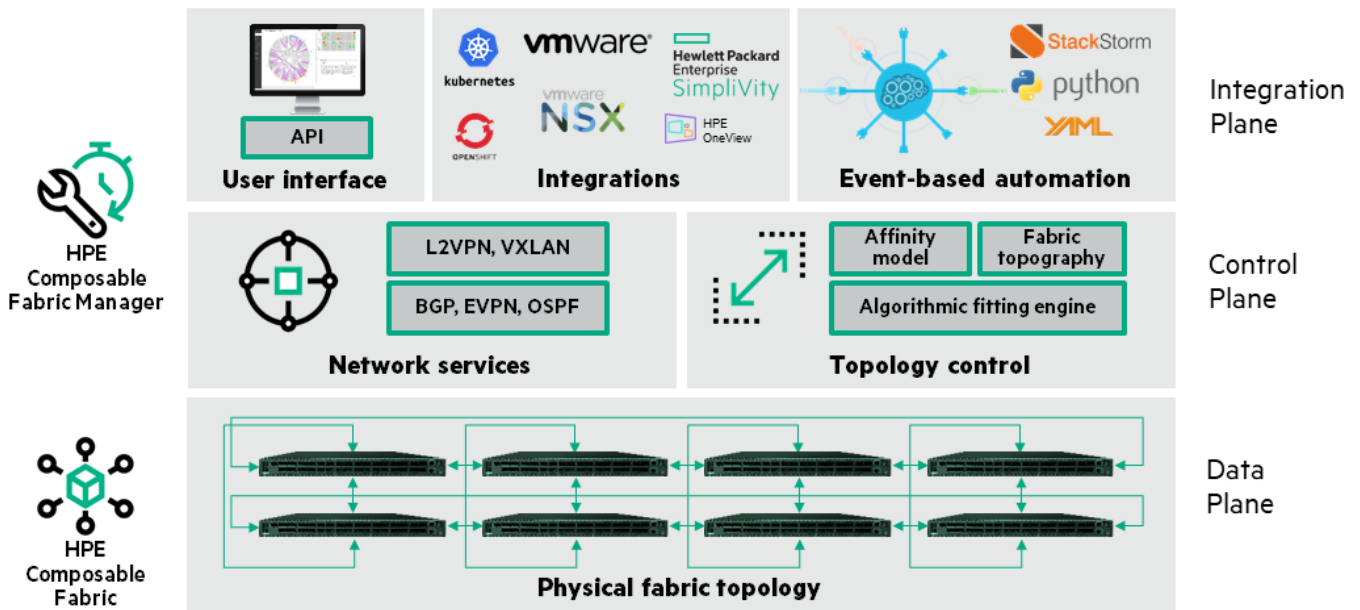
API

User interface

kubernetes

vmware

Hewlett Packard Enterprise SimpliVity

vmware NSX

OPENSHIFT

HPE OneView

Integrations

StackStorm

python

YAML

Event-based automation

Integration Plane

HPE Composable Fabric Manager

L2VPN, VXLAN

BGP, EVPN, OSPF

Network services

Affinity model

Fabric topography

Algorithmic fitting engine

Topology control

Control Plane

HPE Composable Fabric

Physical fabric topology

Data Plane